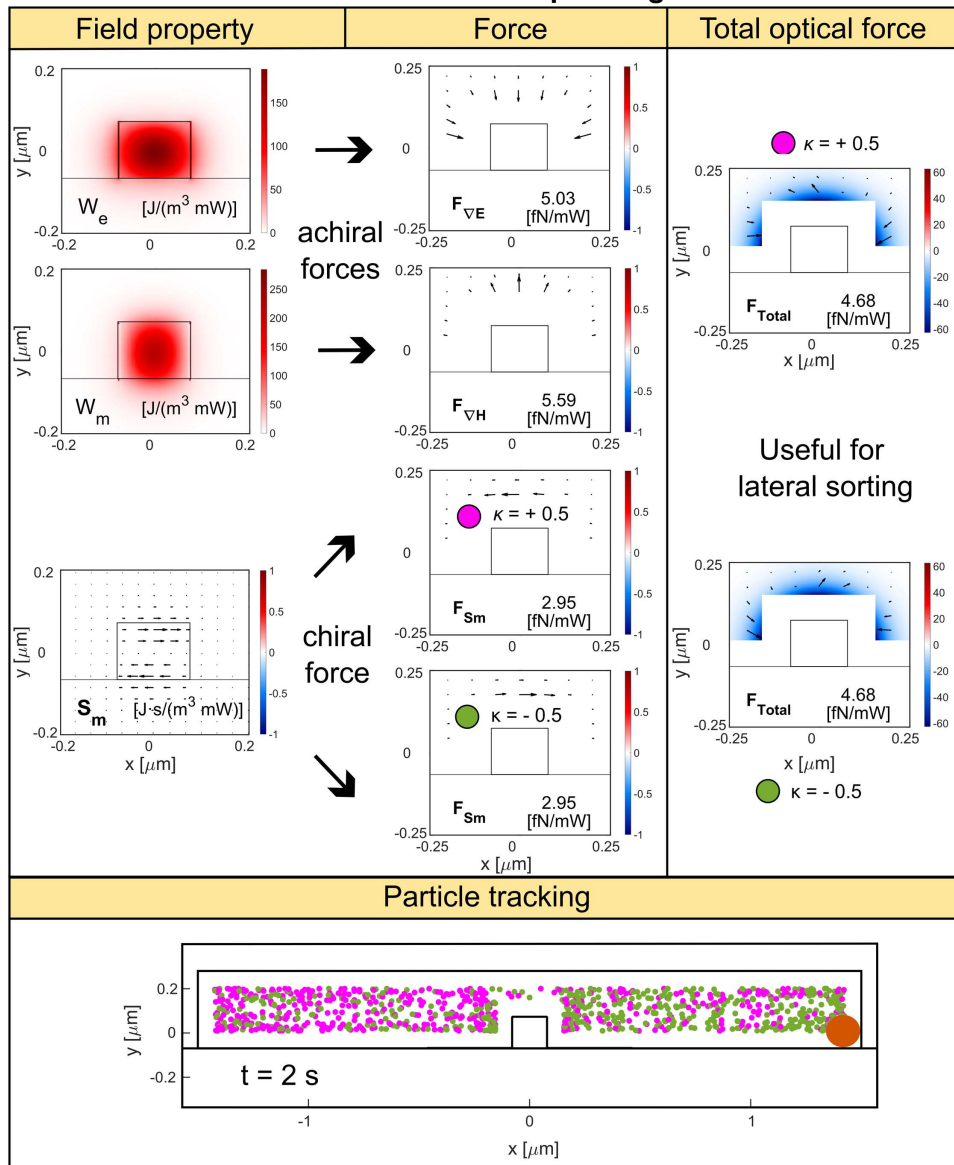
Field property | Force | Total optical force

0.2
y [$\mu$m]
0
-0.2
-0.2 0 0.2
$W_e$ [J/(m$^3$ mW)]
150
100
50
0

0.25
0
-0.25
-0.25 0 0.25
$F_{\nabla E}$ 5.03 [fN/mW]
1
0.5
0
-0.5
-1

achiral forces

0.2
y [$\mu$m]
0
-0.2
-0.2 0 0.2
$W_m$ [J/(m$^3$ mW)]
250
200
150
100
50
0

0.25
0
-0.25
-0.25 0 0.25
$F_{\nabla H}$ 5.59 [fN/mW]
1
0.5
0
-0.5
-1

0.2
y [$\mu$m]
0
-0.2
-0.2 0 0.2
x [$\mu$m]
$S_m$ [J·s/(m$^3$ mW)]
1
0.5
0
-0.5
-1

chiral force

0.25
0
-0.25
-0.25 0 0.25
$\kappa$ = + 0.5
$F_{Sm}$ 2.95 [fN/mW]
1
0.5
0
-0.5
-1

0.25
0
-0.25
-0.25 0 0.25
x [$\mu$m]
$\kappa$ = - 0.5
$F_{Sm}$ 2.95 [fN/mW]
1
0.5
0
-0.5
-1

$\kappa$ = + 0.5
0.25
y [$\mu$m]
0
-0.25
-0.25 0 0.25
x [$\mu$m]
$F_{Total}$ 4.68 [fN/mW]
60
40
20
0
-20
-40
-60

Useful for lateral sorting

0.25
y [$\mu$m]
0
-0.25
-0.25 0 0.25
x [$\mu$m]
$F_{Total}$ 4.68 [fN/mW]
60
40
20
0
-20
-40
-60
$\kappa$ = - 0.5

Particle tracking

0.2
y [$\mu$m]
0
-0.2
t = 2 s
-1 0 1
x [$\mu$m]